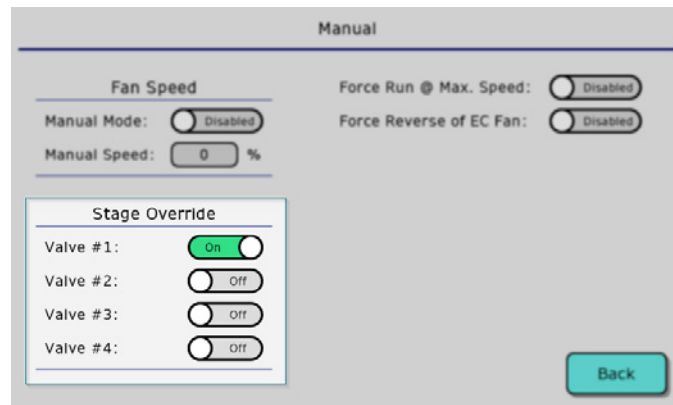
Manual

Fan Speed

Manual Mode: Disabled

Manual Speed: 0 %

Force Run @ Max. Speed: Disabled

Force Reverse of EC Fan: Disabled

Stage Override

Valve #1: On

Valve #2: Off

Valve #3: Off

Valve #4: Off

Back